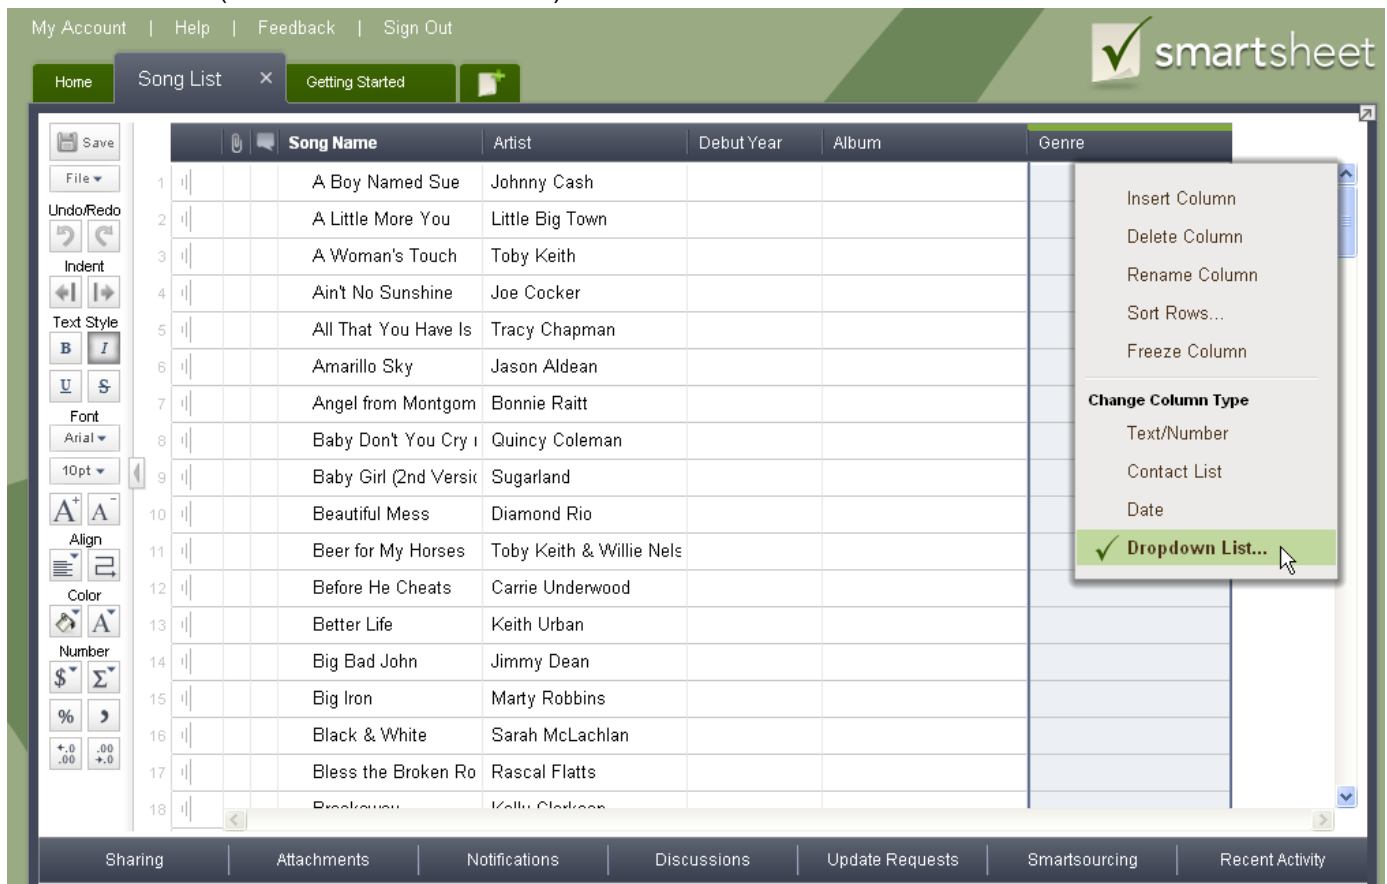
My Account | Help | Feedback | Sign Out

smartsheet

Home
Song List ×
Getting Started

Save
File
Undo/Redo
Indent
Text Style
B I
U S
Font
Arial
10pt
A A
Align
Color
A
Number
$ Σ
% ,
+.0 .00
.00 +.0

| | Song Name | Artist | Debut Year | Album | Genre |
|---|---|---|---|---|---|
| 1 | A Boy Named Sue | Johnny Cash | | | |
| 2 | A Little More You | Little Big Town | | | |
| 3 | A Woman's Touch | Toby Keith | | | |
| 4 | Ain't No Sunshine | Joe Cocker | | | |
| 5 | All That You Have Is | Tracy Chapman | | | |
| 6 | Amarillo Sky | Jason Aldean | | | |
| 7 | Angel from Montgom | Bonnie Raitt | | | |
| 8 | Baby Don't You Cry | Quincy Coleman | | | |
| 9 | Baby Girl (2nd Versi | Sugarland | | | |
| 10 | Beautiful Mess | Diamond Rio | | | |
| 11 | Beer for My Horses | Toby Keith & Willie Nels | | | |
| 12 | Before He Cheats | Carrie Underwood | | | |
| 13 | Better Life | Keith Urban | | | |
| 14 | Big Bad John | Jimmy Dean | | | |
| 15 | Big Iron | Marty Robbins | | | |
| 16 | Black & White | Sarah McLachlan | | | |
| 17 | Bless the Broken Ro | Rascal Flatts | | | |
| 18 | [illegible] | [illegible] | | | |

Insert Column
Delete Column
Rename Column
Sort Rows...
Freeze Column
Change Column Type
Text/Number
Contact List
Date
Dropdown List...

Sharing | Attachments | Notifications | Discussions | Update Requests | Smartsourcing | Recent Activity